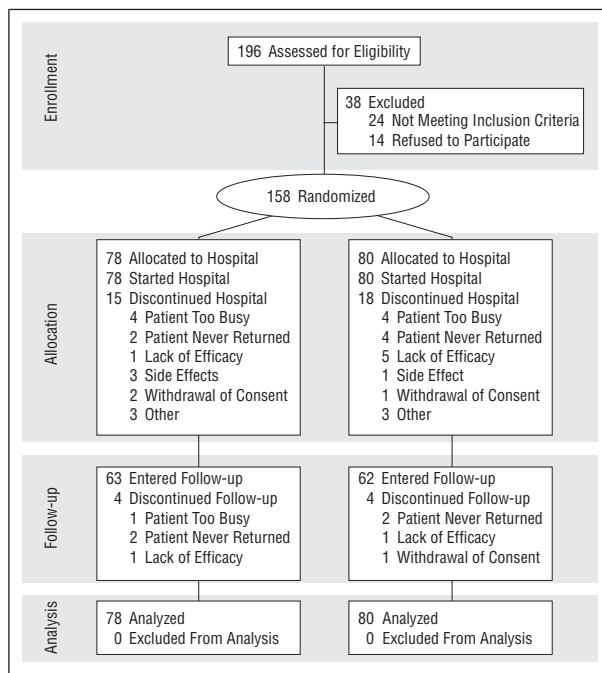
Enrollment

196 Assessed for Eligibility

38 Excluded
24 Not Meeting Inclusion Criteria
14 Refused to Participate

158 Randomized

Allocation

78 Allocated to Hospital
78 Started Hospital
15 Discontinued Hospital
4 Patient Too Busy
2 Patient Never Returned
1 Lack of Efficacy
3 Side Effects
2 Withdrawal of Consent
3 Other

80 Allocated to Hospital
80 Started Hospital
18 Discontinued Hospital
4 Patient Too Busy
4 Patient Never Returned
5 Lack of Efficacy
1 Side Effect
1 Withdrawal of Consent
3 Other

Follow-up

63 Entered Follow-up
4 Discontinued Follow-up
1 Patient Too Busy
2 Patient Never Returned
1 Lack of Efficacy

62 Entered Follow-up
4 Discontinued Follow-up
2 Patient Never Returned
1 Lack of Efficacy
1 Withdrawal of Consent

Analysis

78 Analyzed
0 Excluded From Analysis

80 Analyzed
0 Excluded From Analysis